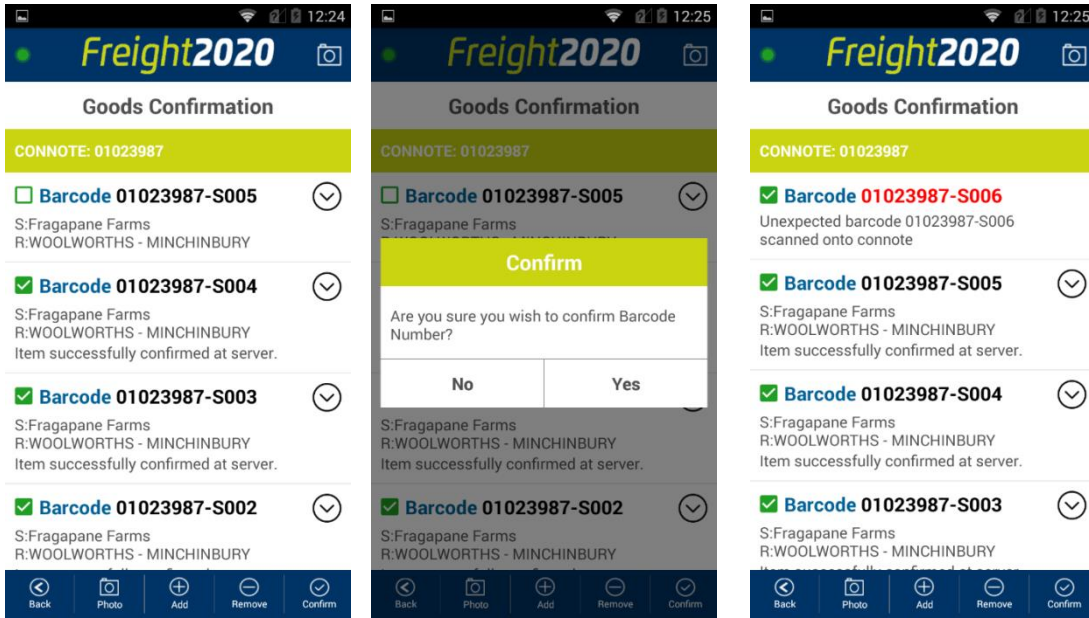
12:24

Freight2020

Goods Confirmation

CONNOTE: 01023987

Barcode 01023987-S005
S:Fragapane Farms
R:WOOLWORTHS - MINCHINBURY

Barcode 01023987-S004
S:Fragapane Farms
R:WOOLWORTHS - MINCHINBURY
Item successfully confirmed at server.

Barcode 01023987-S003
S:Fragapane Farms
R:WOOLWORTHS - MINCHINBURY
Item successfully confirmed at server.

Barcode 01023987-S002
S:Fragapane Farms
R:WOOLWORTHS - MINCHINBURY
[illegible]

Back Photo Add Remove Confirm

12:25

Freight2020

Goods Confirmation

CONNOTE: 01023987

Barcode 01023987-S005
S:Fragapane Farms
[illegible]

Confirm
Are you sure you wish to confirm Barcode Number?
No Yes

S:Fragapane Farms
R:WOOLWORTHS - MINCHINBURY
Item successfully confirmed at server.

Barcode 01023987-S002
S:Fragapane Farms
R:WOOLWORTHS - MINCHINBURY
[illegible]

Back Photo Add Remove Confirm

12:25

Freight2020

Goods Confirmation

CONNOTE: 01023987

Barcode 01023987-S006
Unexpected barcode 01023987-S006 scanned onto connote

Barcode 01023987-S005
S:Fragapane Farms
R:WOOLWORTHS - MINCHINBURY
Item successfully confirmed at server.

Barcode 01023987-S004
S:Fragapane Farms
R:WOOLWORTHS - MINCHINBURY
Item successfully confirmed at server.

Barcode 01023987-S003
S:Fragapane Farms
R:WOOLWORTHS - MINCHINBURY
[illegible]

Back Photo Add Remove Confirm